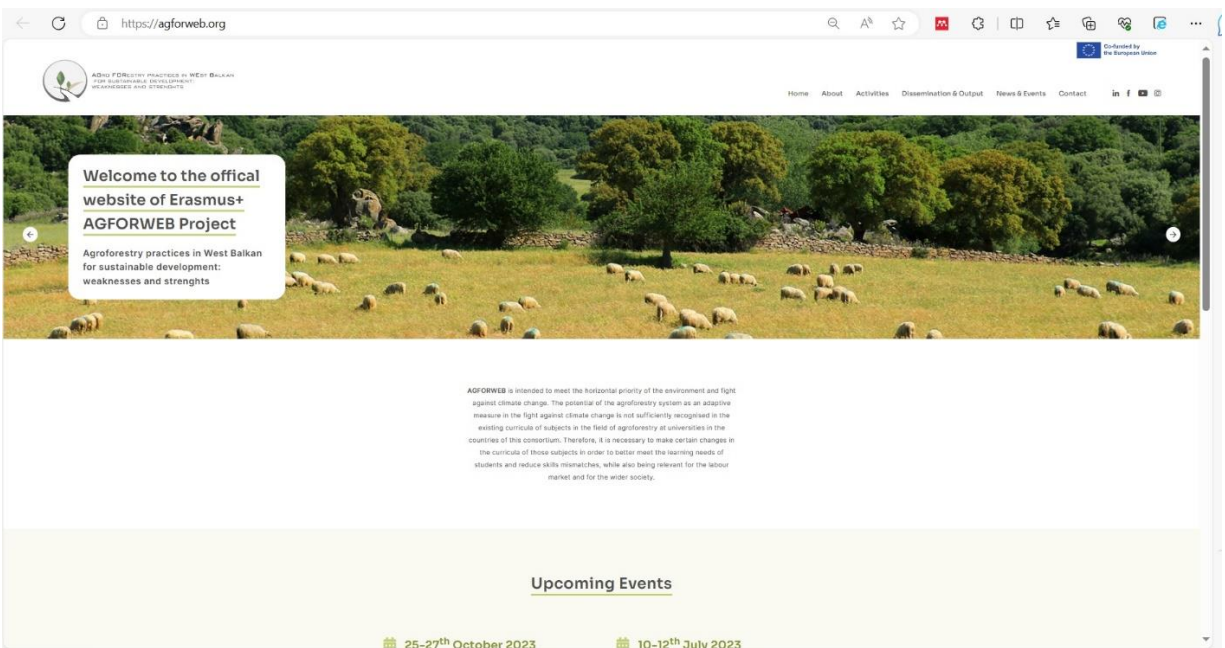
https://agforweb.org

Co-funded by the European Union

AGro FORestry practices in WEst Balkan for sustainable development: weaknesses and strenghts

Home About Activities Dissemination & Output News & Events Contact

Welcome to the offical website of Erasmus+ AGFORWEB Project

Agroforestry practices in West Balkan for sustainable development: weaknesses and strenghts

AGFORWEB is intended to meet the horizontal priority of the environment and fight against climate change. The potential of the agroforestry system as an adaptive measure in the fight against climate change is not sufficiently recognised in the existing curricula of subjects in the field of agroforestry at universities in the countries of this consortium. Therefore, it is necessary to make certain changes in the curricula of those subjects in order to better meet the learning needs of students and reduce skills mismatches, while also being relevant for the labour market and for the wider society.

Upcoming Events

25-27$^{th}$ October 2023

10-12$^{th}$ July 2023